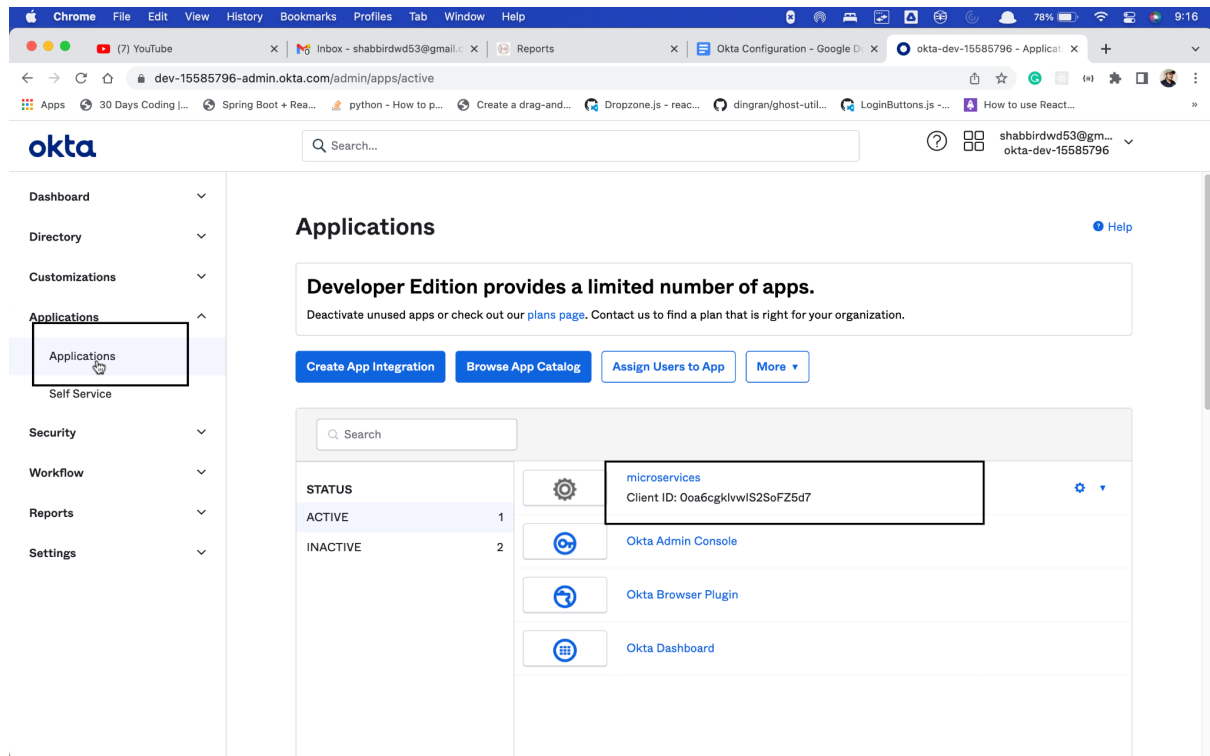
Chrome File Edit View History Bookmarks Profiles Tab Window Help

78% 9:16

(7) YouTube
Inbox - shabbirdwd53@gmail.c
Reports
Okta Configuration - Google D
okta-dev-15585796 - Applicat

dev-15585796-admin.okta.com/admin/apps/active

Apps 30 Days Coding |... Spring Boot + Rea... python - How to p... Create a drag-and... Dropzone.js - reac... dingran/ghost-util... LoginButtons.js -... How to use React...

okta

Search...

shabbirdwd53@gm...
okta-dev-15585796

Dashboard
Directory
Customizations
Applications
Applications
Self Service
Security
Workflow
Reports
Settings

Applications

Help

Developer Edition provides a limited number of apps.

Deactivate unused apps or check out our plans page. Contact us to find a plan that is right for your organization.

Create App Integration
Browse App Catalog
Assign Users to App
More ▾

Search

STATUS
ACTIVE 1
INACTIVE 2

microservices
Client ID: 0oa6cgklvwlS2SoFZ5d7

Okta Admin Console

Okta Browser Plugin

Okta Dashboard